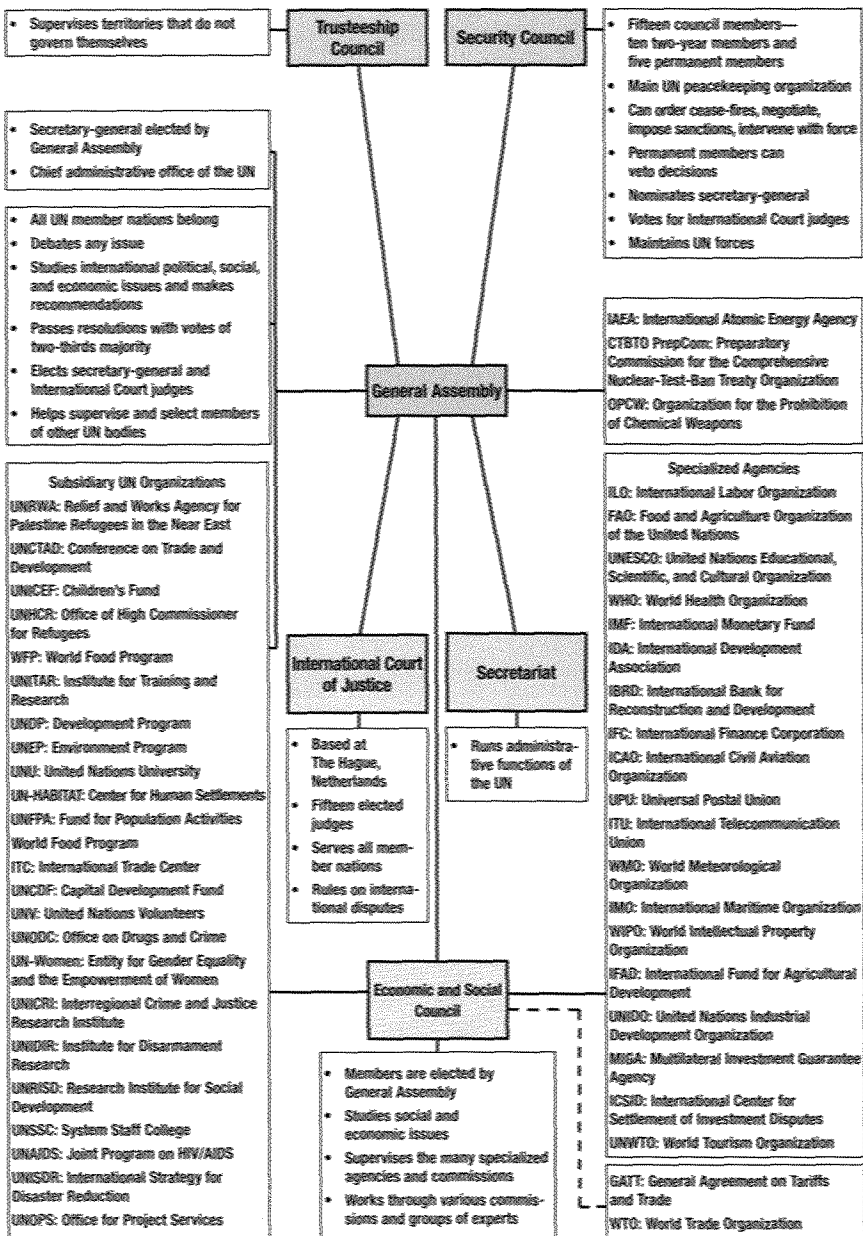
• Supervises territories that do not govern themselves

Trusteeship Council

Security Council

• Fifteen council members—ten two-year members and five permanent members
• Main UN peacekeeping organization
• Can order cease-fires, negotiate, impose sanctions, intervene with force
• Permanent members can veto decisions
• Nominates secretary-general
• Votes for International Court judges
• Maintains UN forces

• Secretary-general elected by General Assembly
• Chief administrative office of the UN

• All UN member nations belong
• Debates any issue
• Studies international political, social, and economic issues and makes recommendations
• Passes resolutions with votes of two-thirds majority
• Elects secretary-general and International Court judges
• Helps supervise and select members of other UN bodies

General Assembly

IAEA: International Atomic Energy Agency
CTBTO PrepCom: Preparatory Commission for the Comprehensive Nuclear-Test-Ban Treaty Organization
OPCW: Organization for the Prohibition of Chemical Weapons

Subsidiary UN Organizations
UNRWA: Relief and Works Agency for Palestine Refugees in the Near East
UNCTAD: Conference on Trade and Development
UNICEF: Children's Fund
UNHCR: Office of High Commissioner for Refugees
WFP: World Food Program
UNITAR: Institute for Training and Research
UNDP: Development Program
UNEP: Environment Program
UNU: United Nations University
UN-HABITAT: Center for Human Settlements
UNFPA: Fund for Population Activities
World Food Program
ITC: International Trade Center
UNCDF: Capital Development Fund
UNV: United Nations Volunteers
UNODC: Office on Drugs and Crime
UN-Women: Entity for Gender Equality and the Empowerment of Women
UNICRI: Interregional Crime and Justice Research Institute
UNIDIR: Institute for Disarmament Research
UNRISD: Research Institute for Social Development
UNSSC: System Staff College
UNAIDS: Joint Program on HIV/AIDS
UNISDR: International Strategy for Disaster Reduction
UNOPS: Office for Project Services

International Court of Justice

• Based at The Hague, Netherlands
• Fifteen elected judges
• Serves all member nations
• Rules on international disputes

Secretariat

• Runs administrative functions of the UN

Specialized Agencies
ILO: International Labor Organization
FAO: Food and Agriculture Organization of the United Nations
UNESCO: United Nations Educational, Scientific, and Cultural Organization
WHO: World Health Organization
IMF: International Monetary Fund
IDA: International Development Association
IBRD: International Bank for Reconstruction and Development
IFC: International Finance Corporation
ICAO: International Civil Aviation Organization
UPU: Universal Postal Union
ITU: International Telecommunication Union
WMO: World Meteorological Organization
IMO: International Maritime Organization
WIPO: World Intellectual Property Organization
IFAD: International Fund for Agricultural Development
UNIDO: United Nations Industrial Development Organization
MIGA: Multilateral Investment Guarantee Agency
ICSID: International Center for Settlement of Investment Disputes
UNWTO: World Tourism Organization

Economic and Social Council

• Members are elected by General Assembly
• Studies social and economic issues
• Supervises the many specialized agencies and commissions
• Works through various commissions and groups of experts

GATT: General Agreement on Tariffs and Trade
WTO: World Trade Organization